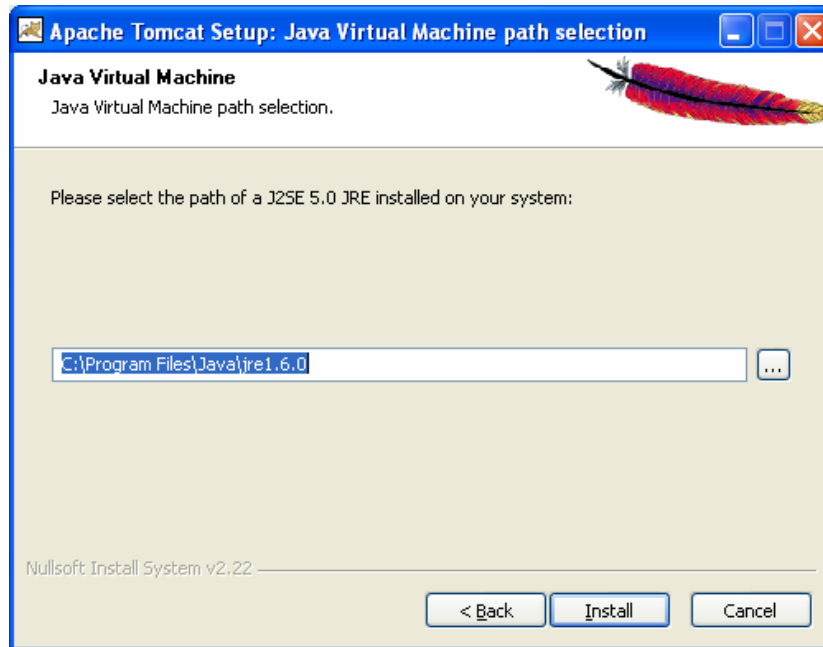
Apache Tomcat Setup: Java Virtual Machine path selection

Java Virtual Machine
Java Virtual Machine path selection.

Please select the path of a J2SE 5.0 JRE installed on your system:

C:\Program Files\Java\jre1.6.0

...

Nullsoft Install System v2.22

< Back

Install

Cancel